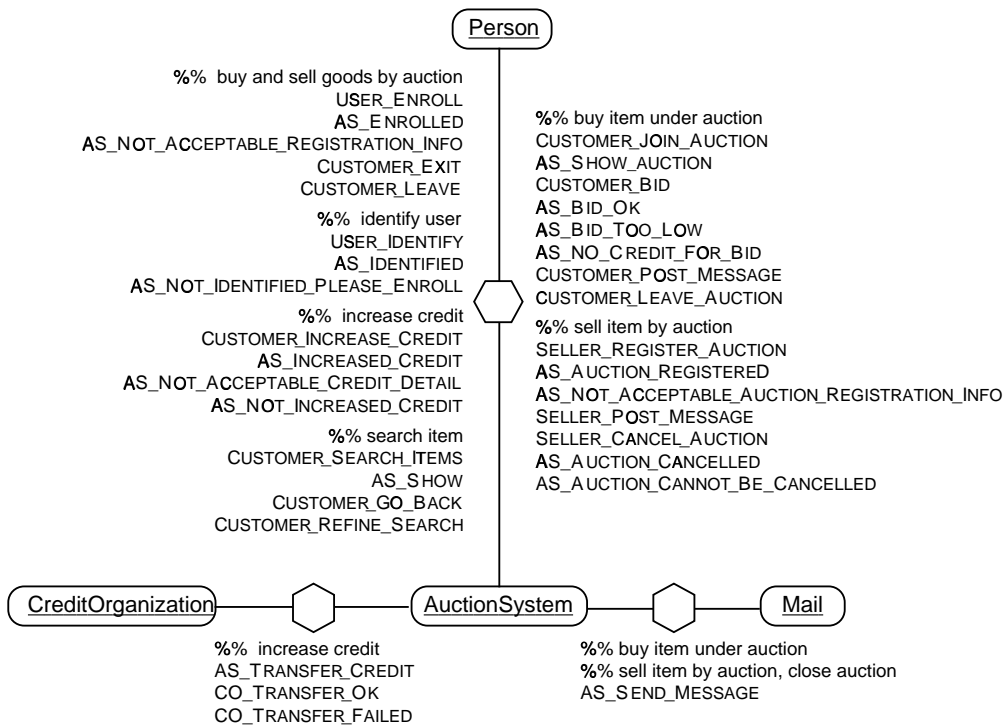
Person

%% buy and sell goods by auction
USER_ENROLL
AS_ENROLLED
AS_NOT_ACCEPTABLE_REGISTRATION_INFO
CUSTOMER_EXIT
CUSTOMER_LEAVE

%% identify user
USER_IDENTIFY
AS_IDENTIFIED
AS_NOT_IDENTIFIED_PLEASE_ENROLL

%% increase credit
CUSTOMER_INCREASE_CREDIT
AS_INCREASED_CREDIT
AS_NOT_ACCEPTABLE_CREDIT_DETAIL
AS_NOT_INCREASED_CREDIT

%% search item
CUSTOMER_SEARCH_ITEMS
AS_SHOW
CUSTOMER_GO_BACK
CUSTOMER_REFINE_SEARCH

%% buy item under auction
CUSTOMER_JOIN_AUCTION
AS_SHOW_AUCTION
CUSTOMER_BID
AS_BID_OK
AS_BID_TOO_LOW
AS_NO_CREDIT_FOR_BID
CUSTOMER_POST_MESSAGE
CUSTOMER_LEAVE_AUCTION

%% sell item by auction
SELLER_REGISTER_AUCTION
AS_AUCTION_REGISTERED
AS_NOT_ACCEPTABLE_AUCTION_REGISTRATION_INFO
SELLER_POST_MESSAGE
SELLER_CANCEL_AUCTION
AS_AUCTION_CANCELLED
AS_AUCTION_CANNOT_BE_CANCELLED

CreditOrganization

AuctionSystem

Mail

%% increase credit
AS_TRANSFER_CREDIT
CO_TRANSFER_OK
CO_TRANSFER_FAILED

%% buy item under auction
%% sell item by auction, close auction
AS_SEND_MESSAGE